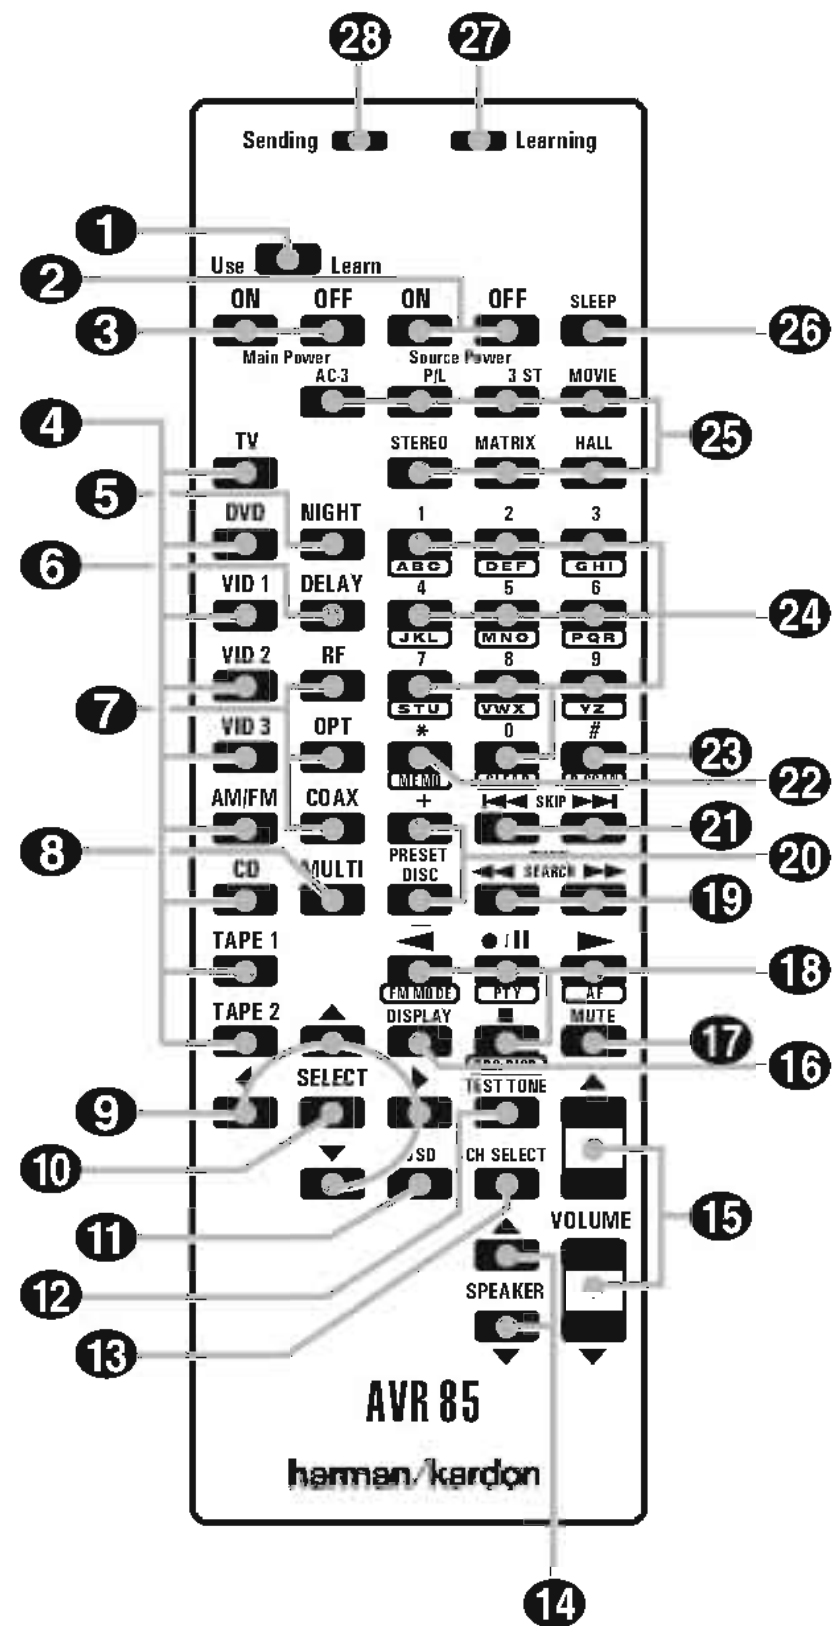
28 27

Sending Learning

1

Use Learn

2

ON OFF ON OFF SLEEP

3 26

Main Power Source Power

AC-3 P/L 3 ST MOVIE

4 25

TV STEREO MATRIX HALL

5

DVD NIGHT 1 2 3

ABC DEF GHI

6

VID 1 DELAY 4 5 6

24

JKL MNO PQR

VID 2 RF 7 8 9

7

STU VWX YZ

VID 3 OPT * 0 #

23

MEMO CLEAR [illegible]

22

AM/FM COAX + SKIP

21

8

PRESET DISC

20

CD MULTI SEARCH

19

TAPE 1

18

FM MODE PTY AF

TAPE 2 DISPLAY MUTE

17

SELECT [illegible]

16

9 TEST TONE

10

OSD CH SELECT

11 VOLUME 15

12

SPEAKER

13

AVR 85

harman/kardon

14